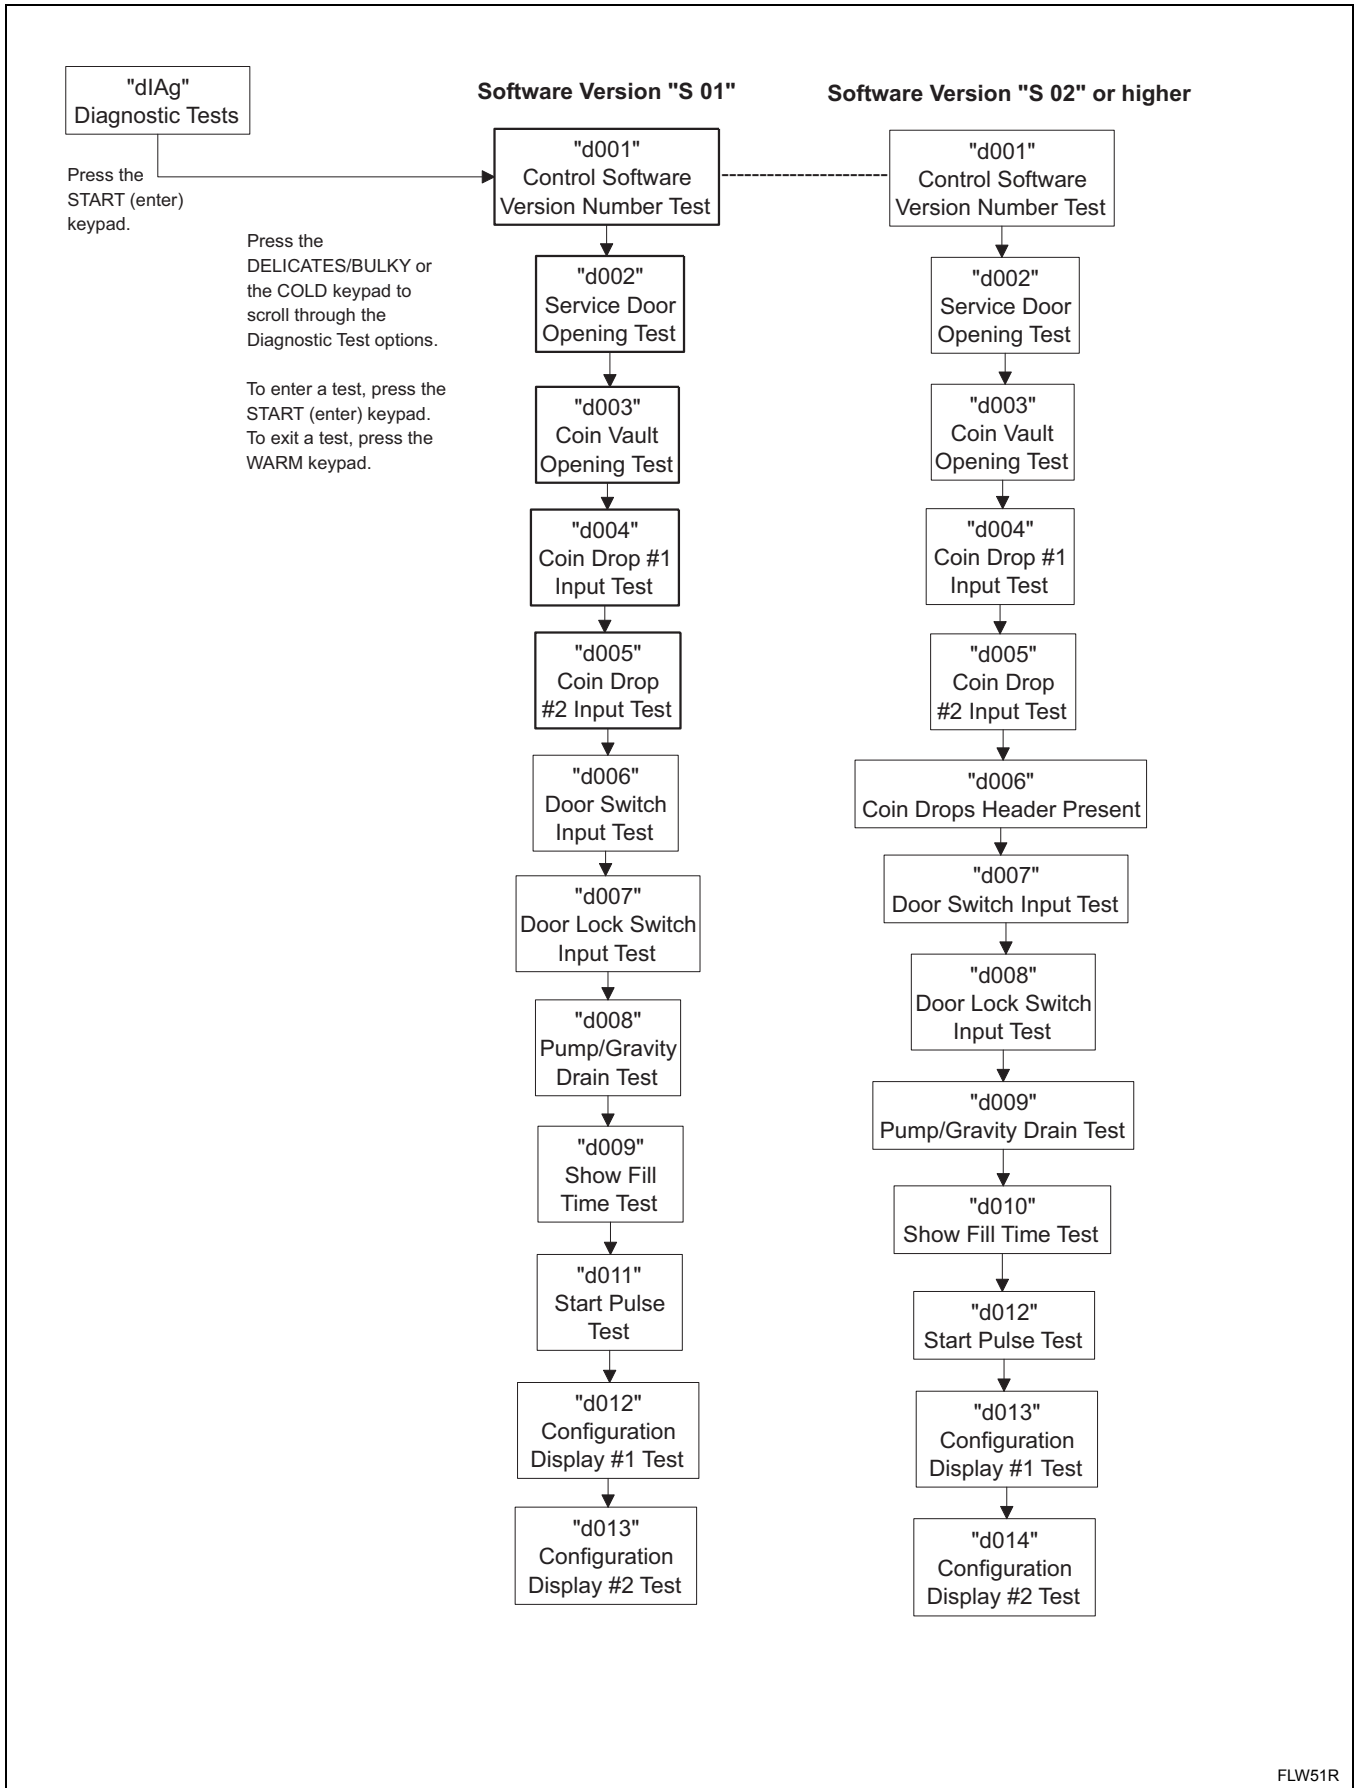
"dIAg"
Diagnostic Tests

Press the START (enter) keypad.

Press the DELICATES/BULKY or the COLD keypad to scroll through the Diagnostic Test options.

To enter a test, press the START (enter) keypad. To exit a test, press the WARM keypad.

Software Version "S 01"

"d001"
Control Software Version Number Test

"d002"
Service Door Opening Test

"d003"
Coin Vault Opening Test

"d004"
Coin Drop #1 Input Test

"d005"
Coin Drop #2 Input Test

"d006"
Door Switch Input Test

"d007"
Door Lock Switch Input Test

"d008"
Pump/Gravity Drain Test

"d009"
Show Fill Time Test

"d011"
Start Pulse Test

"d012"
Configuration Display #1 Test

"d013"
Configuration Display #2 Test

Software Version "S 02" or higher

"d001"
Control Software Version Number Test

"d002"
Service Door Opening Test

"d003"
Coin Vault Opening Test

"d004"
Coin Drop #1 Input Test

"d005"
Coin Drop #2 Input Test

"d006"
Coin Drops Header Present

"d007"
Door Switch Input Test

"d008"
Door Lock Switch Input Test

"d009"
Pump/Gravity Drain Test

"d010"
Show Fill Time Test

"d012"
Start Pulse Test

"d013"
Configuration Display #1 Test

"d014"
Configuration Display #2 Test

FLW51R